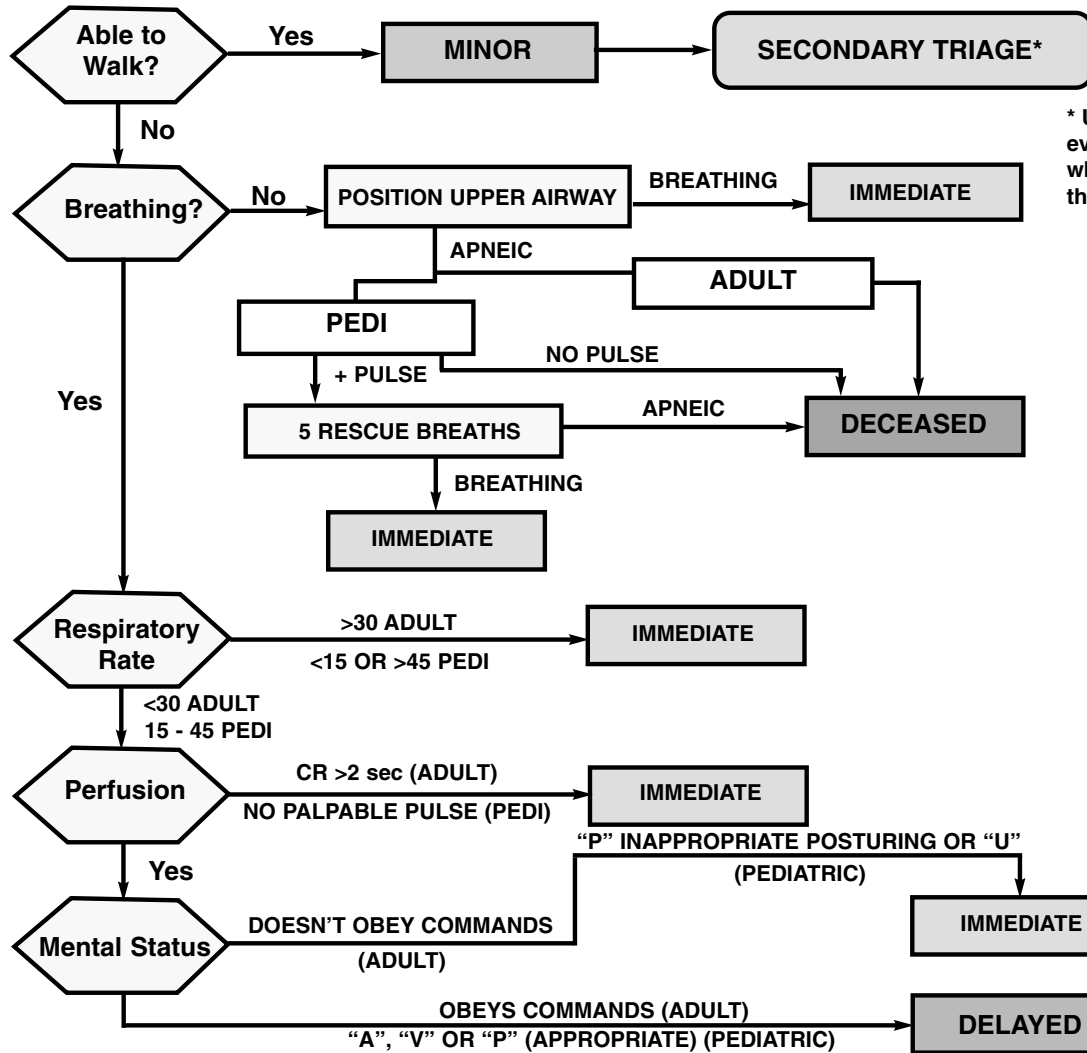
Able to Walk?

Yes

MINOR

SECONDARY TRIAGE*

* U
ev
wh
th

No

Breathing?

No

POSITION UPPER AIRWAY

BREATHING

IMMEDIATE

APNEIC

ADULT

PEDI

NO PULSE

+ PULSE

Yes

5 RESCUE BREATHS

APNEIC

DECEASED

BREATHING

IMMEDIATE

Respiratory Rate

>30 ADULT

<15 OR >45 PEDI

IMMEDIATE

<30 ADULT
15 - 45 PEDI

Perfusion

CR >2 sec (ADULT)

NO PALPABLE PULSE (PEDI)

IMMEDIATE

Yes

"P" INAPPROPRIATE POSTURING OR "U"
(PEDIATRIC)

Mental Status

DOESN'T OBEY COMMANDS
(ADULT)

IMMEDIATE

OBEYS COMMANDS (ADULT)
"A", "V" OR "P" (APPROPRIATE) (PEDIATRIC)

DELAYED